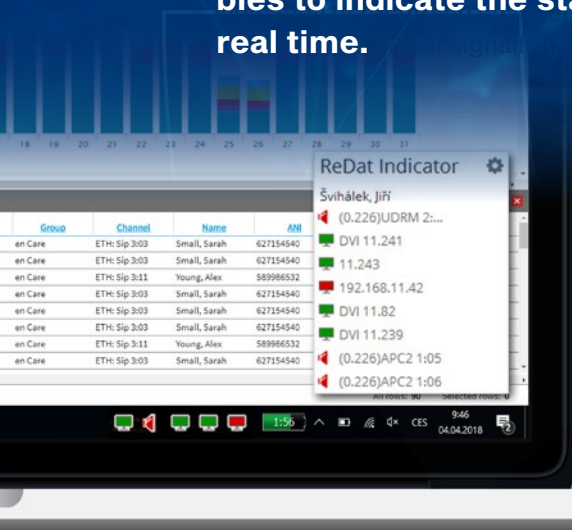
bles to indicate the sta
real time.

18 19 20 21 22 23 24 25 26 27 28 29 30 31

| Group | Channel | Name | ANI |
|---|---|---|---|
| en Care | ETH: Sip 3:03 | Small, Sarah | 627154540 |
| en Care | ETH: Sip 3:03 | Small, Sarah | 627154540 |
| en Care | ETH: Sip 3:11 | Young, Alex | 589986532 |
| en Care | ETH: Sip 3:03 | Small, Sarah | 627154540 |
| en Care | ETH: Sip 3:03 | Small, Sarah | 627154540 |
| en Care | ETH: Sip 3:03 | Small, Sarah | 627154540 |
| en Care | ETH: Sip 3:11 | Young, Alex | 589986532 |
| en Care | ETH: Sip 3:03 | Small, Sarah | 627154540 |

All rows: 90 Selected rows: 0

ReDat Indicator
Švihálek, Jiří
(0.226)UDRM 2:...
DVI 11.241
11.243
192.168.11.42
DVI 11.82
DVI 11.239
(0.226)APC2 1:05
(0.226)APC2 1:06

1:56
CES
9:46
04.04.2018
2